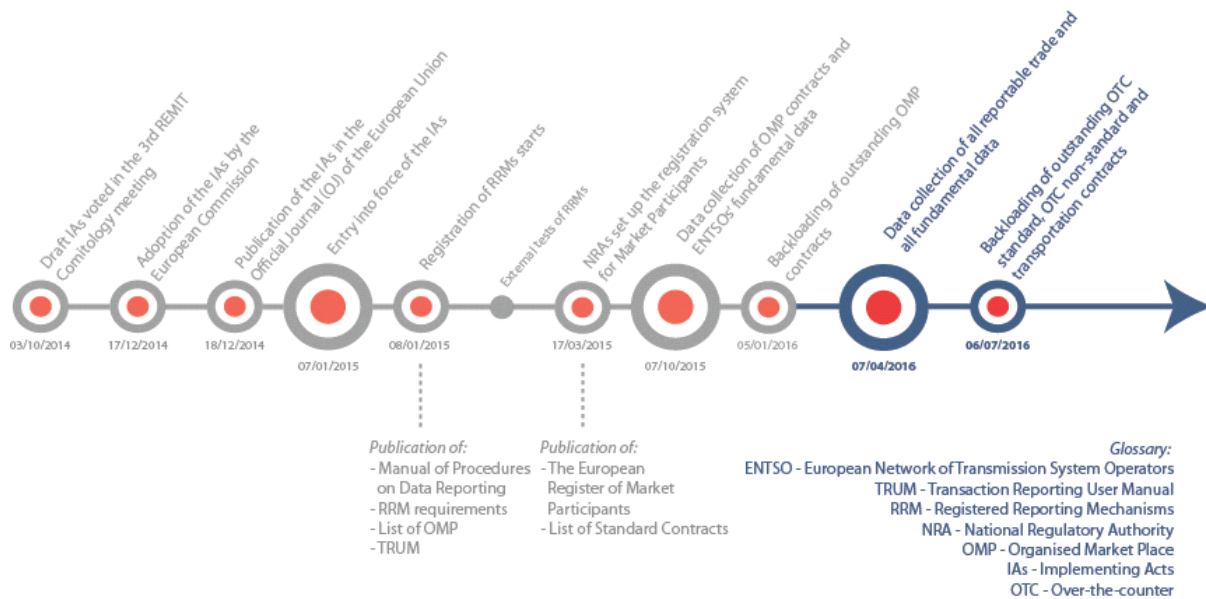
Draft IAs voted in the 3rd REMIT Comitology meeting
03/10/2014

Adoption of the IAs by the European Commission
17/12/2014

Publication of the IAs in the Official Journal (OJ) of the European Union
18/12/2014

Entry into force of the IAs
07/01/2015

Registration of RRMs starts
08/01/2015

External tests of RRMs

NRAs set up the registration system for Market Participants
17/03/2015

Data collection of OMP contracts and ENTSOs' fundamental data
07/10/2015

Backloading of outstanding OMP contracts
05/01/2016

Data collection of all reportable trade and all fundamental data
07/04/2016

Backloading of outstanding OTC standard, OTC non-standard and transportation contracts
06/07/2016

Publication of:
- Manual of Procedures on Data Reporting
- RRM requirements
- List of OMP
- TRUM

Publication of:
- The European Register of Market Participants
- List of Standard Contracts

Glossary:
ENTSO - European Network of Transmission System Operators
TRUM - Transaction Reporting User Manual
RRM - Registered Reporting Mechanisms
NRA - National Regulatory Authority
OMP - Organised Market Place
IAs - Implementing Acts
OTC - Over-the-counter